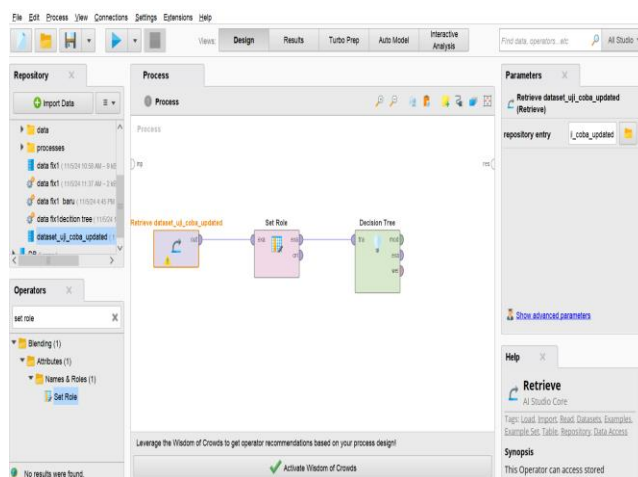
File Edit Process View Connections Settings Extensions Help

Views: Design Results Turbo Prep Auto Model Interactive Analysis

Find data, operators...etc

All Studio

Repository

Import Data

data

processes

data fix1 (11/5/24 10:56 AM – 9 kB

data fix1 (11/5/24 11:37 AM – 2 kB

data fix1 baru (11/5/24 4:45 PM

data fix1decition tree (11/5/24

dataset_uji_coba_updated (

Operators

set role

Blending (1)

Attributes (1)

Names & Roles (1)

Set Role

No results were found.

Process

Process

Process

inp

res

Retrieve dataset_uji_coba_updated

out

Set Role

exa

exa

ori

Decision Tree

tra

mod

exa

wei

Leverage the Wisdom of Crowds to get operator recommendations based on your process design!

Activate Wisdom of Crowds

Parameters

Retrieve dataset_uji_coba_updated (Retrieve)

repository entry

i_coba_updated

Show advanced parameters

Help

Retrieve

AI Studio Core

Tags: Load, Import, Read, Datasets, Examples, Example Set, Table, Repository, Data Access

Synopsis

This Operator can access stored